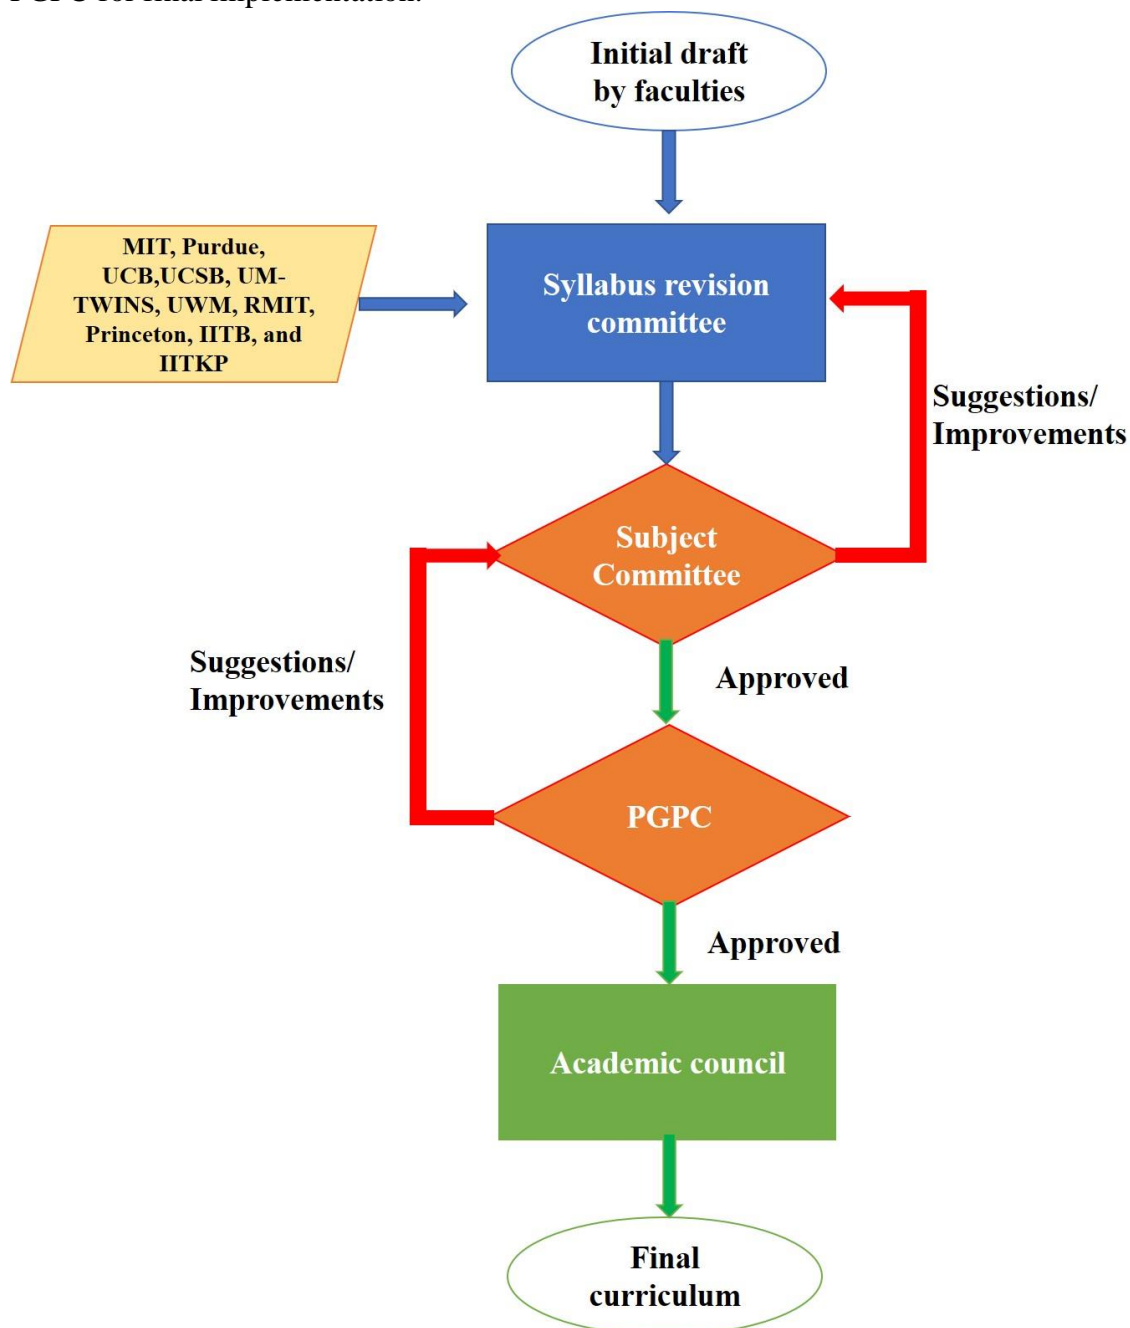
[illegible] for final implementation.

Initial draft by faculties

MIT, Purdue, UCB,UCSB, UM-TWINS, UWM, RMIT, Princeton, IITB, and IITKP

Syllabus revision committee

Suggestions/ Improvements

Subject Committee

Suggestions/ Improvements

Approved

PGPC

Approved

Academic council

Final curriculum